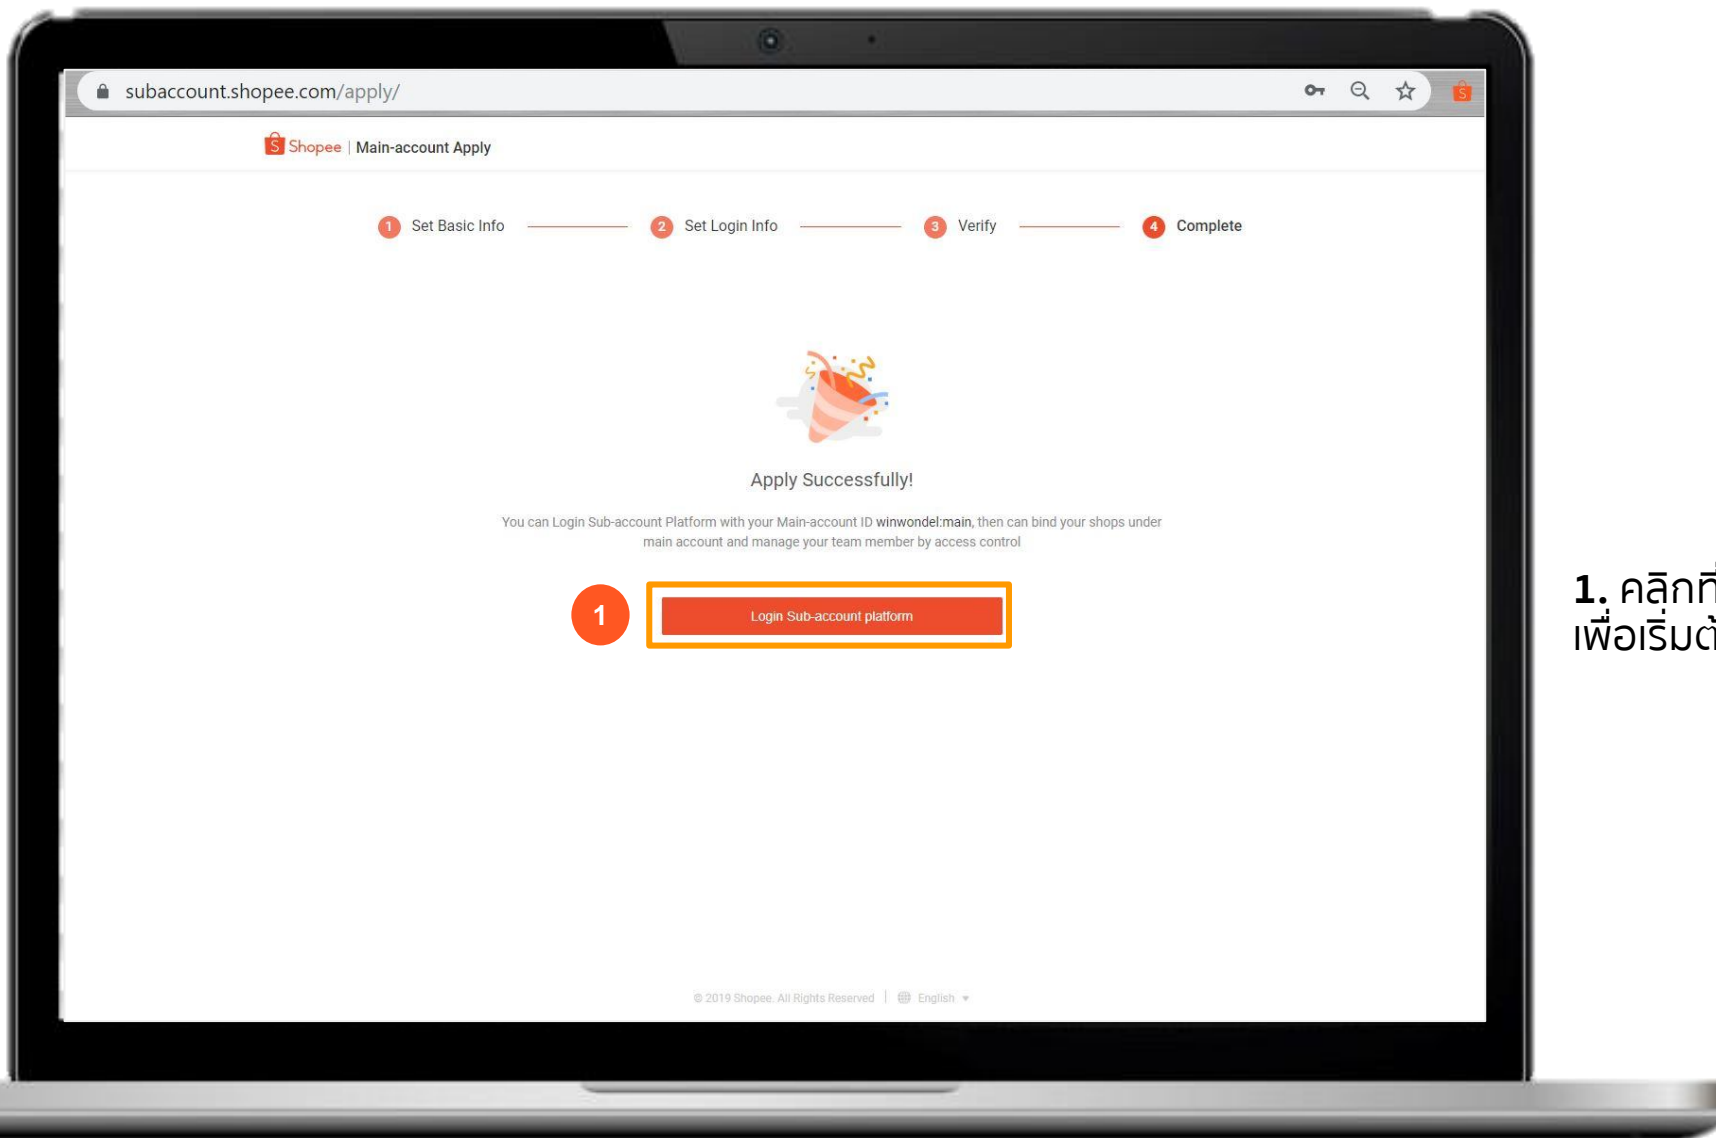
subaccount.shopee.com/apply/

Shopee | Main-account Apply

1 Set Basic Info 2 Set Login Info 3 Verify 4 Complete

Apply Successfully!

You can Login Sub-account Platform with your Main-account ID winwondel:main, then can bind your shops under main account and manage your team member by access control

1

Login Sub-account platform

© 2019 Shopee. All Rights Reserved | English

1. คลิกที่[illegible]
เพื่อเริ่มต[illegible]